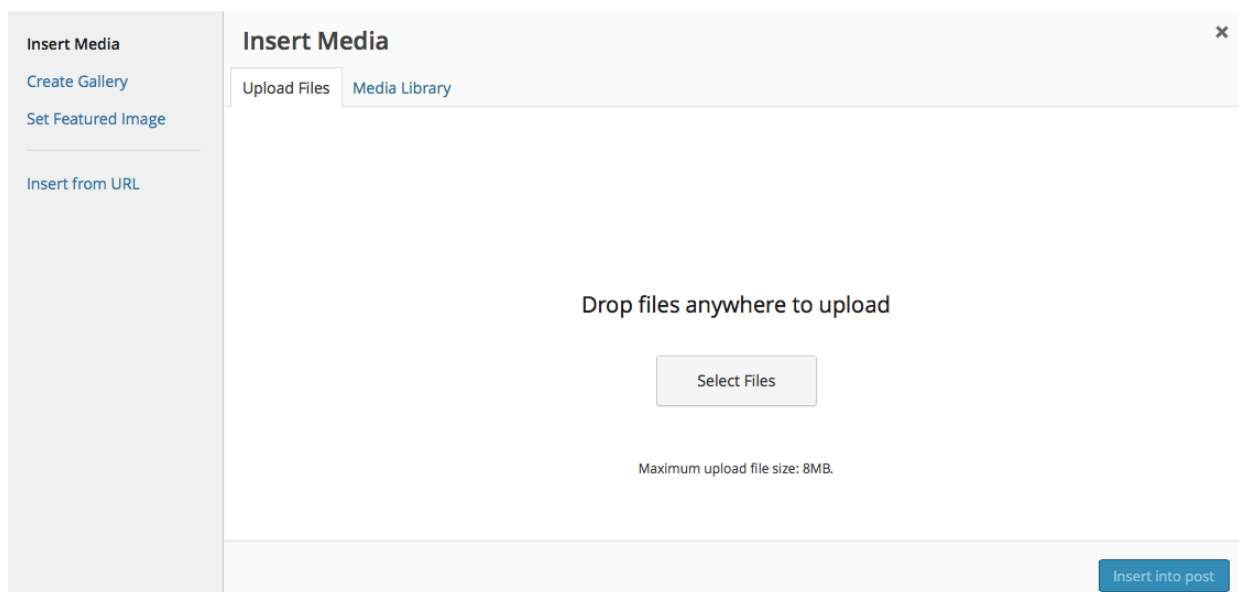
Insert Media
Create Gallery
Set Featured Image

Insert from URL

Insert Media

×

Upload Files
Media Library

Drop files anywhere to upload

Select Files

Maximum upload file size: 8MB.

Insert into post